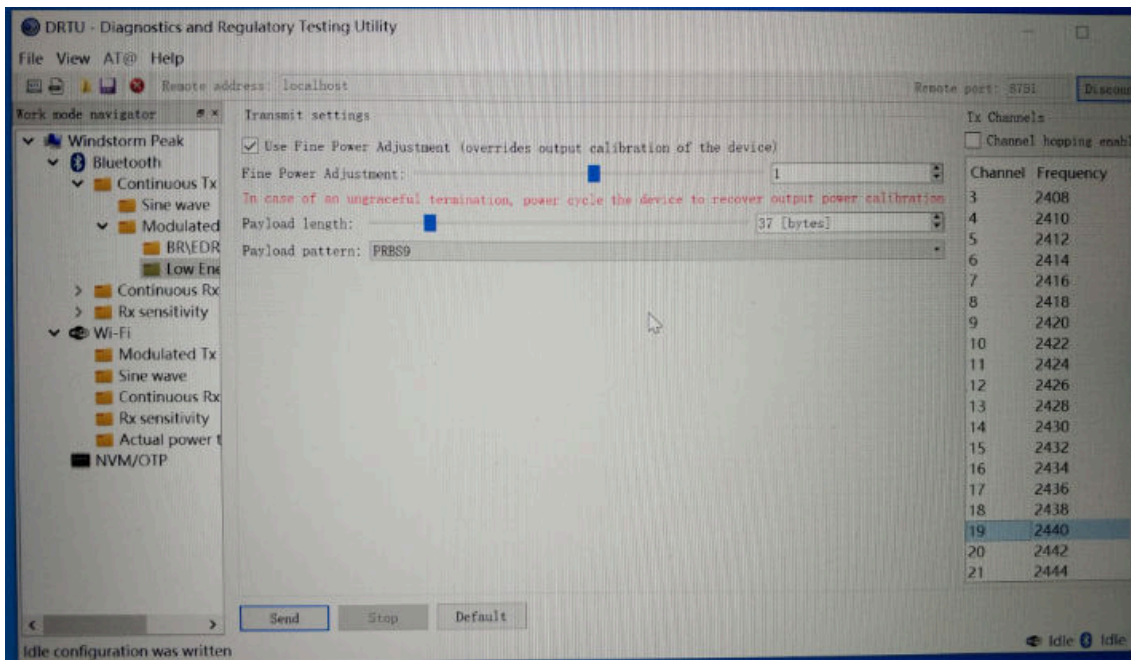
DRTU - Diagnostics and Regulatory Testing Utility

File View AT@ Help

Remote address: localhost

Remote port: 8751

Discon

Work mode navigator

Windstorm Peak
Bluetooth
Continuous Tx
Sine wave
Modulated
BR\EDR
Low Ene
Continuous Rx
Rx sensitivity
Wi-Fi
Modulated Tx
Sine wave
Continuous Rx
Rx sensitivity
Actual power t
NVM/OTP

Transmit settings

Use Fine Power Adjustment (overrides output calibration of the device)

Fine Power Adjustment: 1

In case of an ungraceful termination, power cycle the device to recover output power calibration

Payload length: 37 [bytes]

Payload pattern: PRBS9

Tx Channels

Channel hopping enab

| Channel | Frequency |
|---|---|
| 3 | 2408 |
| 4 | 2410 |
| 5 | 2412 |
| 6 | 2414 |
| 7 | 2416 |
| 8 | 2418 |
| 9 | 2420 |
| 10 | 2422 |
| 11 | 2424 |
| 12 | 2426 |
| 13 | 2428 |
| 14 | 2430 |
| 15 | 2432 |
| 16 | 2434 |
| 17 | 2436 |
| 18 | 2438 |
| 19 | 2440 |
| 20 | 2442 |
| 21 | 2444 |

Send Stop Default

Idle configuration was written

Idle Idle